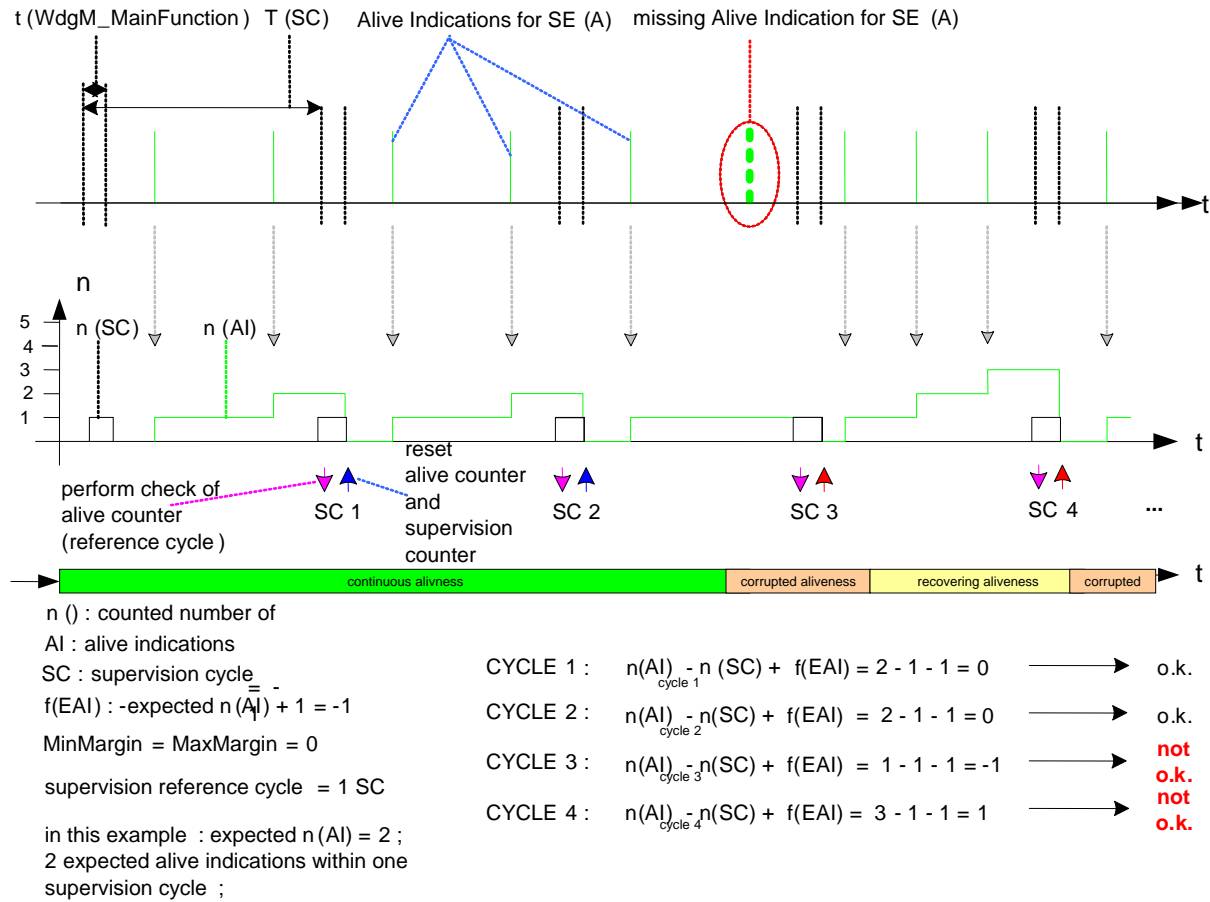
t (WdgM_MainFunction) T (SC) Alive Indications for SE (A) missing Alive Indication for SE (A)

t

n

5
4
3
2
1

n (SC) n (AI)

t

perform check of alive counter (reference cycle)

reset alive counter and supervision counter

SC 1 SC 2 SC 3 SC 4 ...

continuous alivness corrupted aliveness recovering aliveness corrupted

t

n () : counted number of
AI : alive indications
SC : supervision cycle
f(EAI) : -expected n (AI) + 1 = -1
MinMargin = MaxMargin = 0
supervision reference cycle = 1 SC
in this example : expected n (AI) = 2 ; 2 expected alive indications within one supervision cycle ;

CYCLE 1 : $n(AI)_{cycle\ 1} - n(SC) + f(EAI) = 2 - 1 - 1 = 0$ o.k.
CYCLE 2 : $n(AI)_{cycle\ 2} - n(SC) + f(EAI) = 2 - 1 - 1 = 0$ o.k.
CYCLE 3 : $n(AI)_{cycle\ 3} - n(SC) + f(EAI) = 1 - 1 - 1 = -1$ not o.k.
CYCLE 4 : $n(AI)_{cycle\ 4} - n(SC) + f(EAI) = 3 - 1 - 1 = 1$ not o.k.